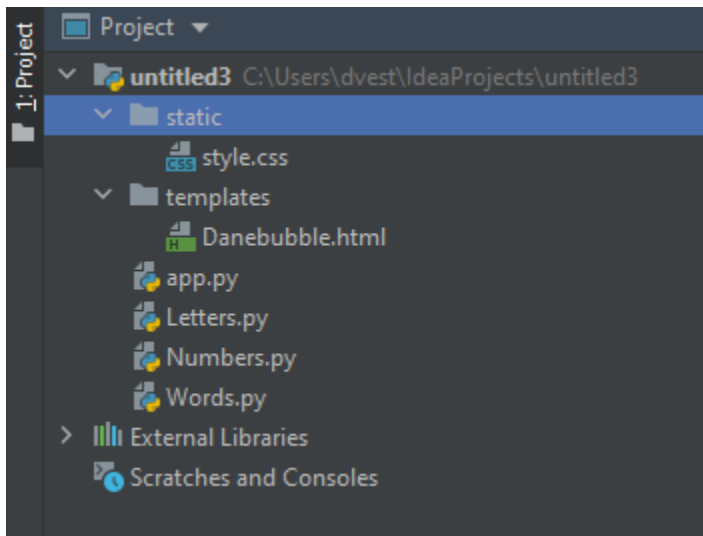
1: Project

Project

untitled3 C:\Users\dvest\IdeaProjects\untitled3

static

CSS style.css

templates

H Danebubble.html

app.py

Letters.py

Numbers.py

Words.py

External Libraries

Scratches and Consoles